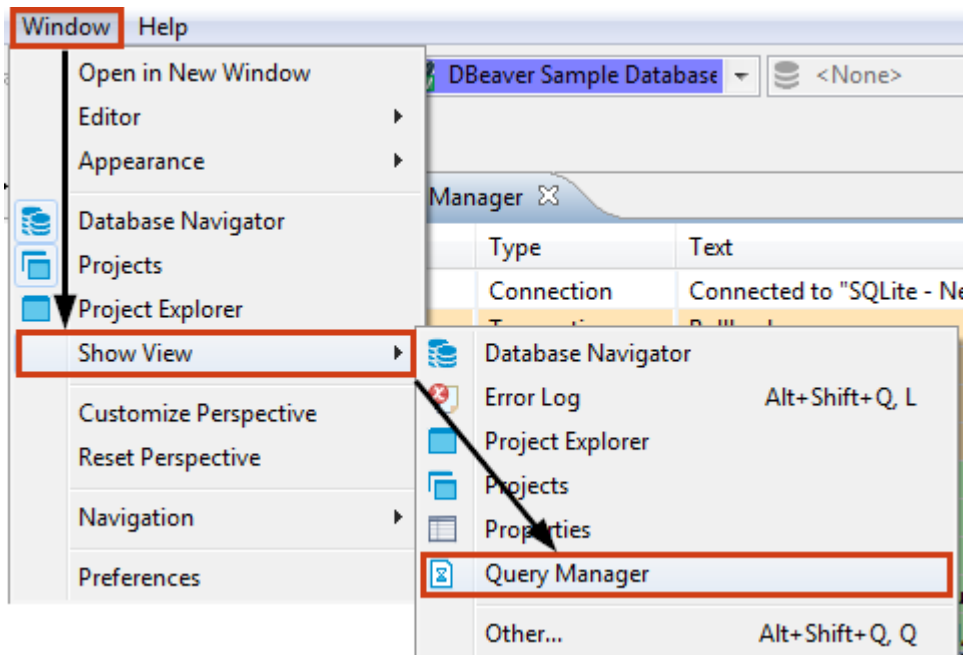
Window Help

Open in New Window
Editor
Appearance
Database Navigator
Projects
Project Explorer
Show View
Customize Perspective
Reset Perspective
Navigation
Preferences

DBeaver Sample Database <None>

Manager

| Type | Text |
|---|---|
| Connection | Connected to "SQLite - Ne |

Database Navigator
Error Log Alt+Shift+Q, L
Project Explorer
Projects
Properties
Query Manager
Other... Alt+Shift+Q, Q